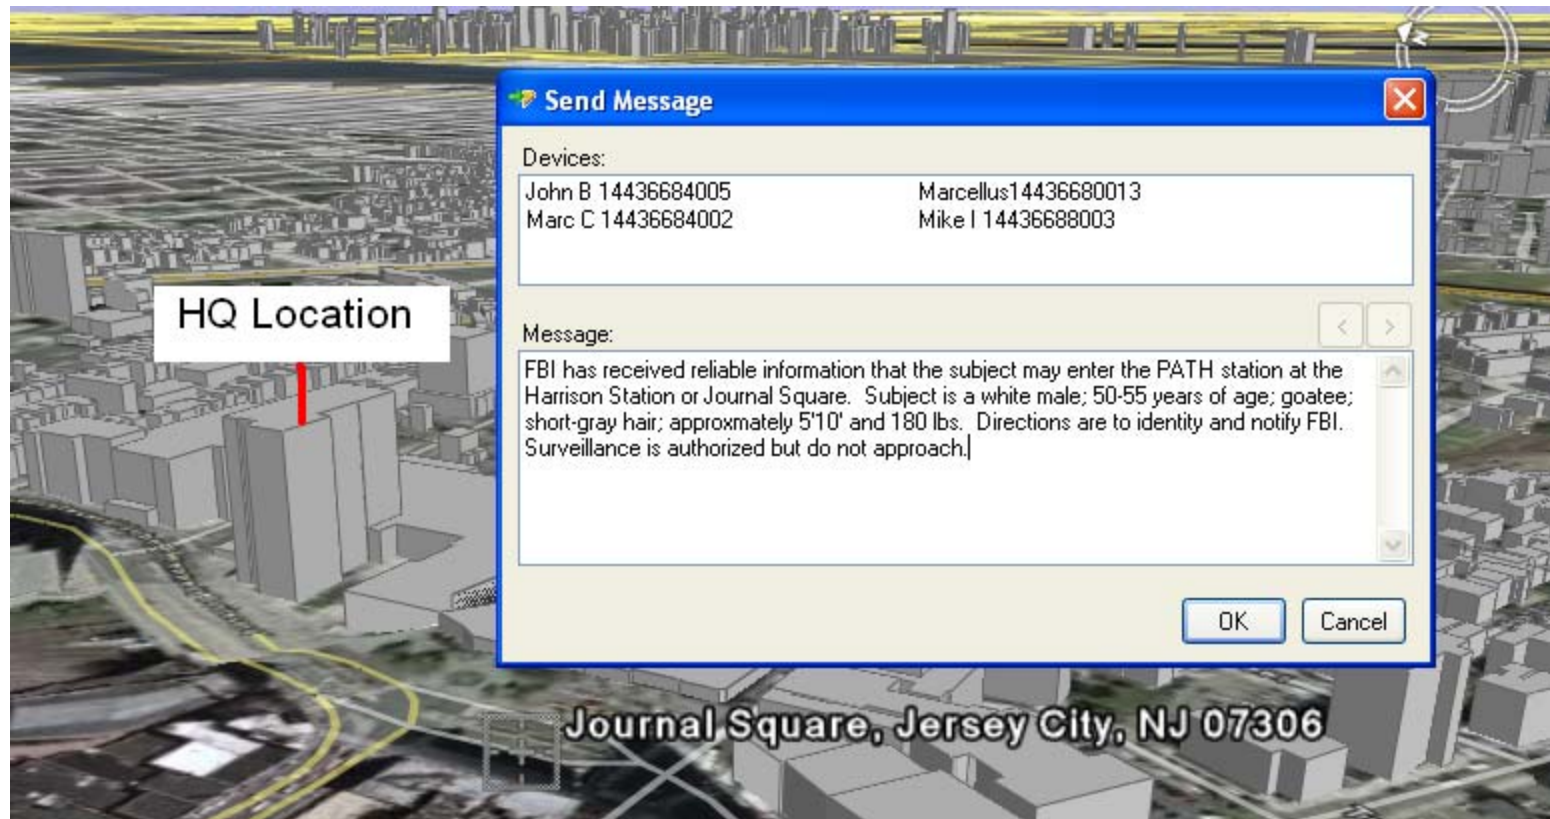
HQ Location

Send Message

Devices:

John B 14436684005
Marc C 14436684002

Marcellus14436680013
Mike I 14436688003

Message:

FBI has received reliable information that the subject may enter the PATH station at the Harrison Station or Journal Square. Subject is a white male; 50-55 years of age; goatee; short-gray hair; approxmately 5'10' and 180 lbs. Directions are to identity and notify FBI. Surveillance is authorized but do not approach.

OK Cancel

Journal Square, Jersey City, NJ 07306